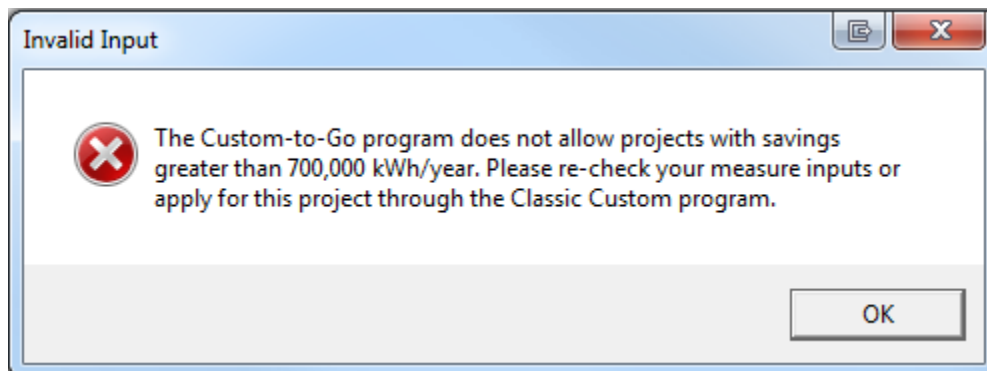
Invalid Input

The Custom-to-Go program does not allow projects with savings greater than 700,000 kWh/year. Please re-check your measure inputs or apply for this project through the Classic Custom program.

OK